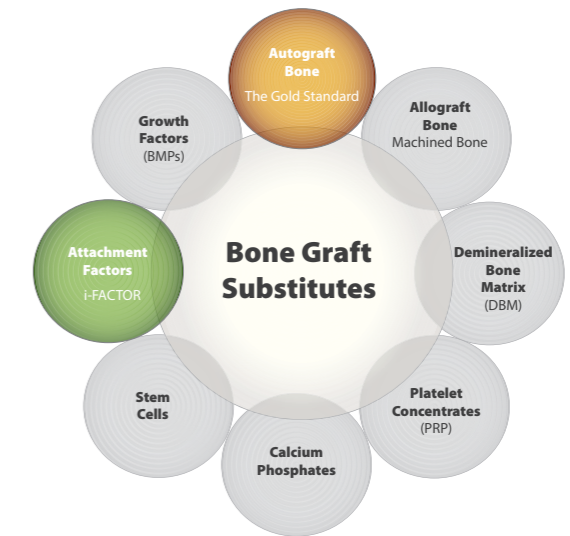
Autograft Bone
The Gold Standard

Allograft Bone
Machined Bone

Demineralized Bone Matrix
(DBM)

Platelet Concentrates
(PRP)

Calcium Phosphates

Stem Cells

Attachment Factors
i-FACTOR

Growth Factors
(BMPs)

Bone Graft Substitutes